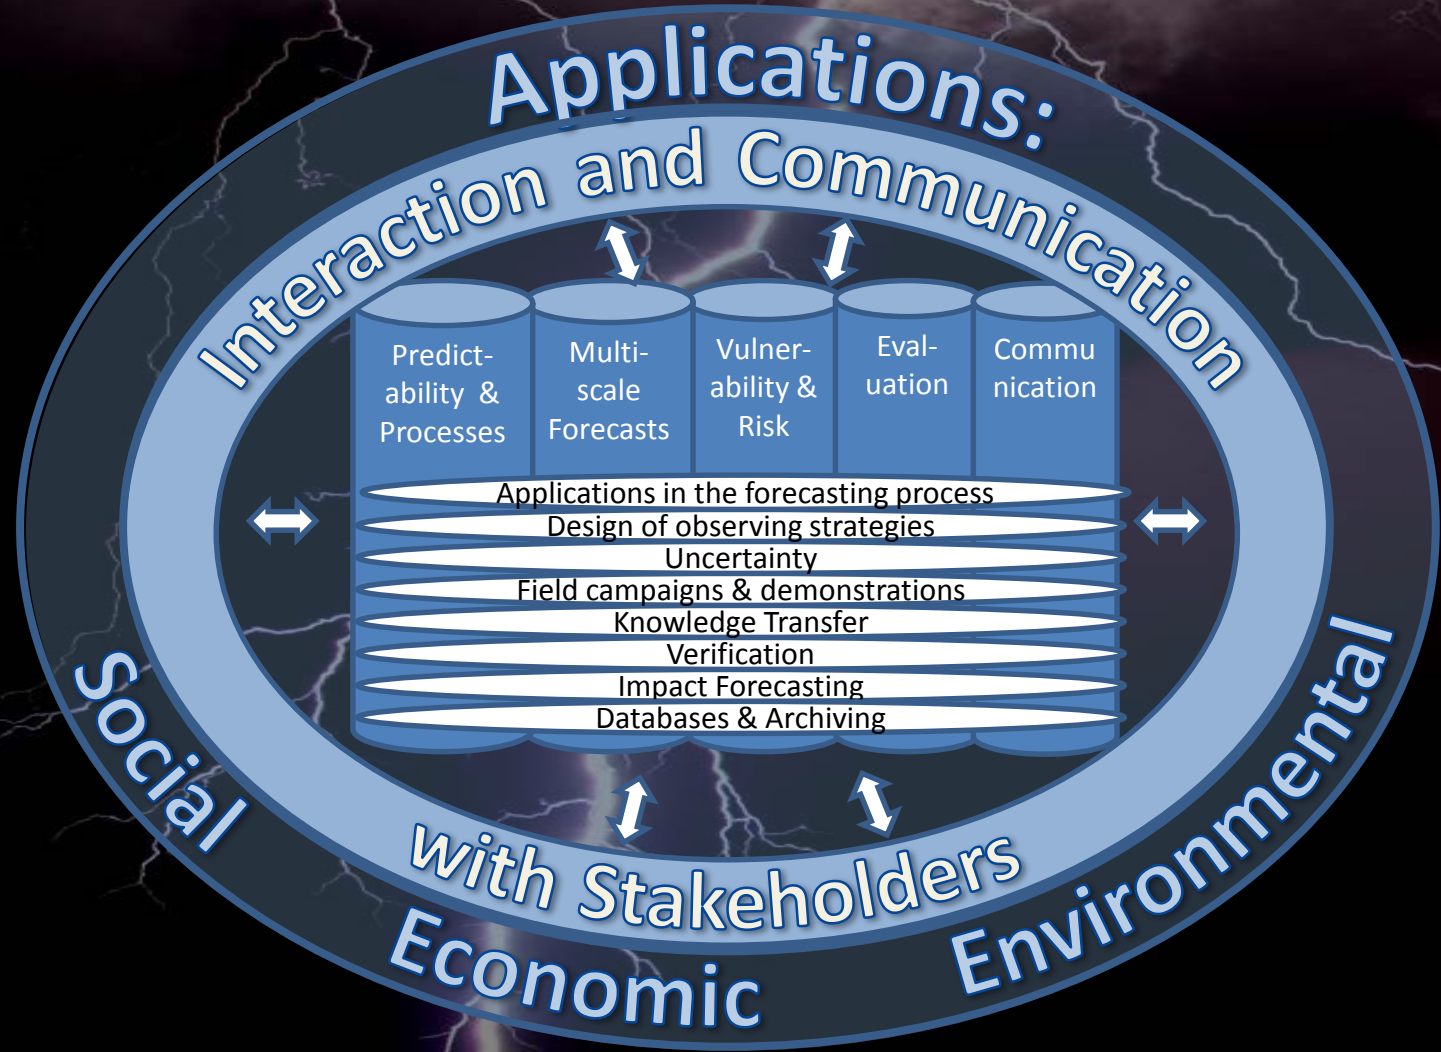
Applications:

Interaction and Communication

Predict-ability & Processes

Multi-scale Forecasts

Vulner-ability & Risk

Eval-uation

Commu nication

Applications in the forecasting process

Design of observing strategies

Uncertainty

Field campaigns & demonstrations

Knowledge Transfer

Verification

Impact Forecasting

Databases & Archiving

With Stakeholders

Social

Economic

Environmental